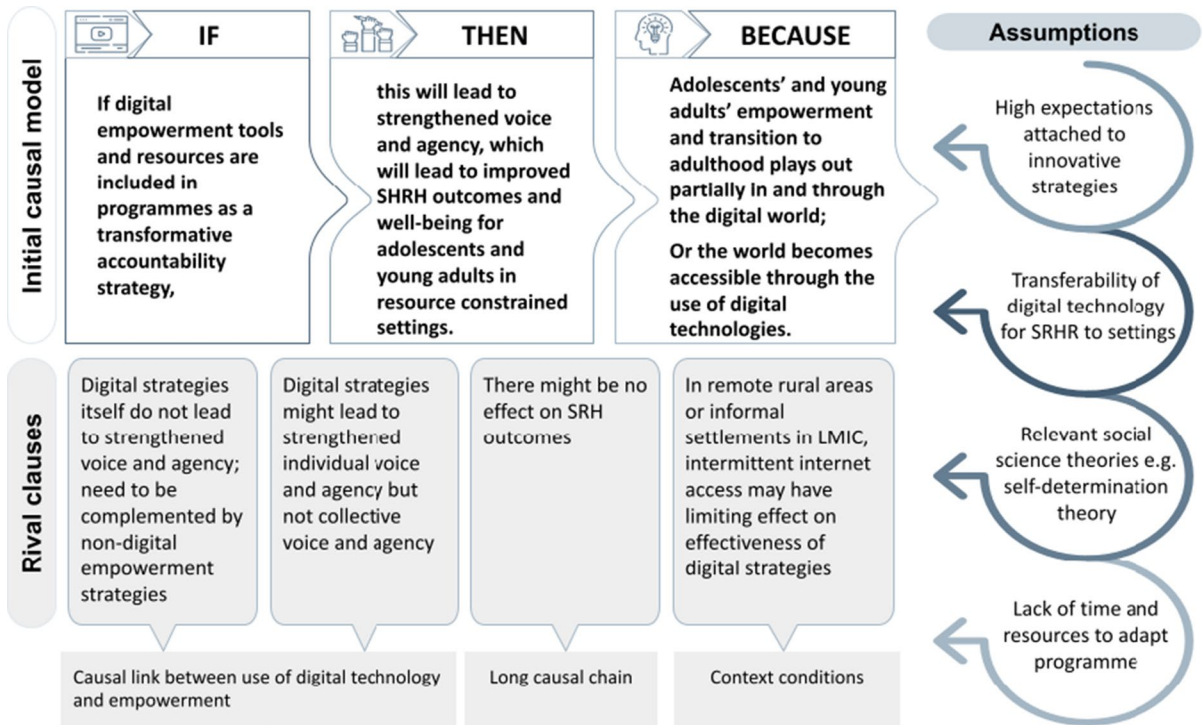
Initial causal model

IF

If digital empowerment tools and resources are included in programmes as a transformative accountability strategy,

THEN

this will lead to strengthened voice and agency, which will lead to improved SHRH outcomes and well-being for adolescents and young adults in resource constrained settings.

BECAUSE

Adolescents' and young adults' empowerment and transition to adulthood plays out partially in and through the digital world;

Or the world becomes accessible through the use of digital technologies.

Assumptions

High expectations attached to innovative strategies

Transferability of digital technology for SRHR to settings

Relevant social science theories e.g. self-determination theory

Lack of time and resources to adapt programme

Rival clauses

Digital strategies itself do not lead to strengthened voice and agency; need to be complemented by non-digital empowerment strategies

Digital strategies might lead to strengthened individual voice and agency but not collective voice and agency

There might be no effect on SRH outcomes

In remote rural areas or informal settlements in LMIC, intermittent internet access may have limiting effect on effectiveness of digital strategies

Causal link between use of digital technology and empowerment

Long causal chain

Context conditions